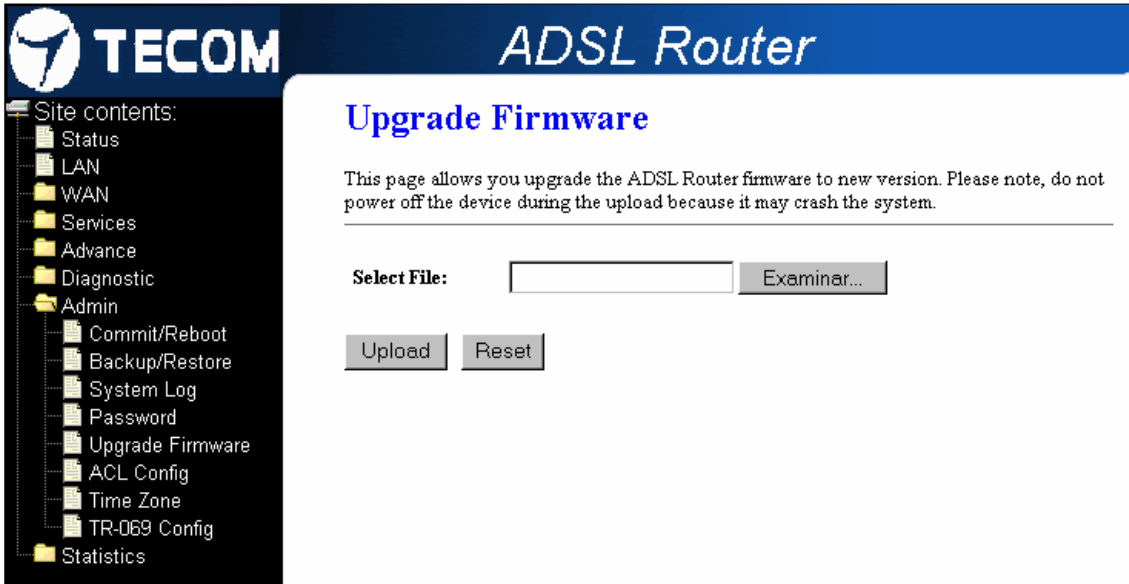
TECOM

ADSL Router

Site contents:
Status
LAN
WAN
Services
Advance
Diagnostic
Admin
Commit/Reboot
Backup/Restore
System Log
Password
Upgrade Firmware
ACL Config
Time Zone
TR-069 Config
Statistics

Upgrade Firmware

This page allows you upgrade the ADSL Router firmware to new version. Please note, do not power off the device during the upload because it may crash the system.

Select File:
Examinar...

Upload
Reset